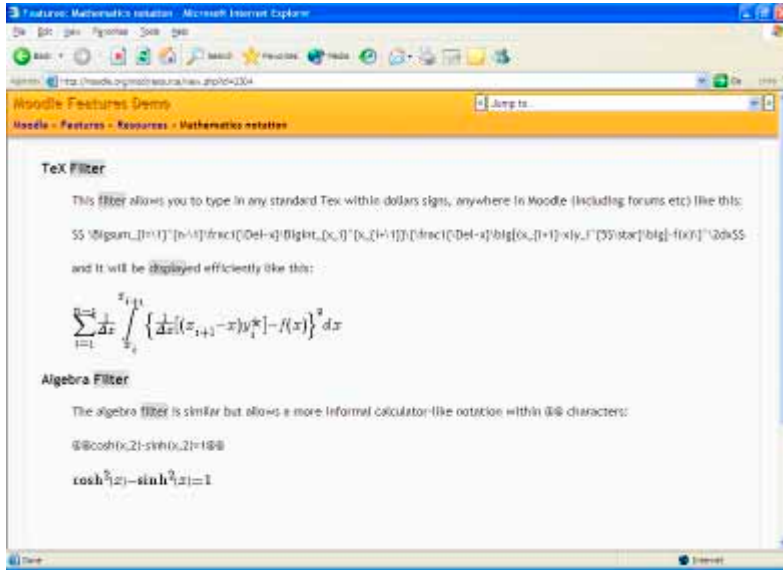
Features: Mathematics notation - Microsoft Internet Explorer

File Edit View Favorites Tools Help

Back Search Favorites Media

Address http://moodle.org/mod/resource/view.php?id=2304 Go Links

Moodle Features Demo

Jump to...

Moodle » Features » Resources » Mathematics notation

TeX Filter

This filter allows you to type in any standard Tex within dollars signs, anywhere in Moodle (including forums etc) like this:

$$ \Bigsum_{i=1}^{n-1}\frac{1}{\Del~x}\Bigint_{x_i}^{x_{i+1}}\{\frac{1}{\Del~x}\big[(x_{i+1}-x)y_i^{[5]\star}\big]-f(x)\}^2dx$$

and it will be displayed efficiently like this:

$\sum_{i=1}^{n-1}\frac{1}{\Delta x}\int_{x_i}^{x_{i+1}}\left\{\frac{1}{\Delta x}\big[(x_{i+1}-x)y_i^{\star}\big]-f(x)\right\}^2dx$

Algebra Filter

The algebra filter is similar but allows a more informal calculator-like notation within @@ characters:

@@cosh(x,2)-sinh(x,2)=1@@

$\cosh^2(x)-\sinh^2(x)=1$

Done Internet